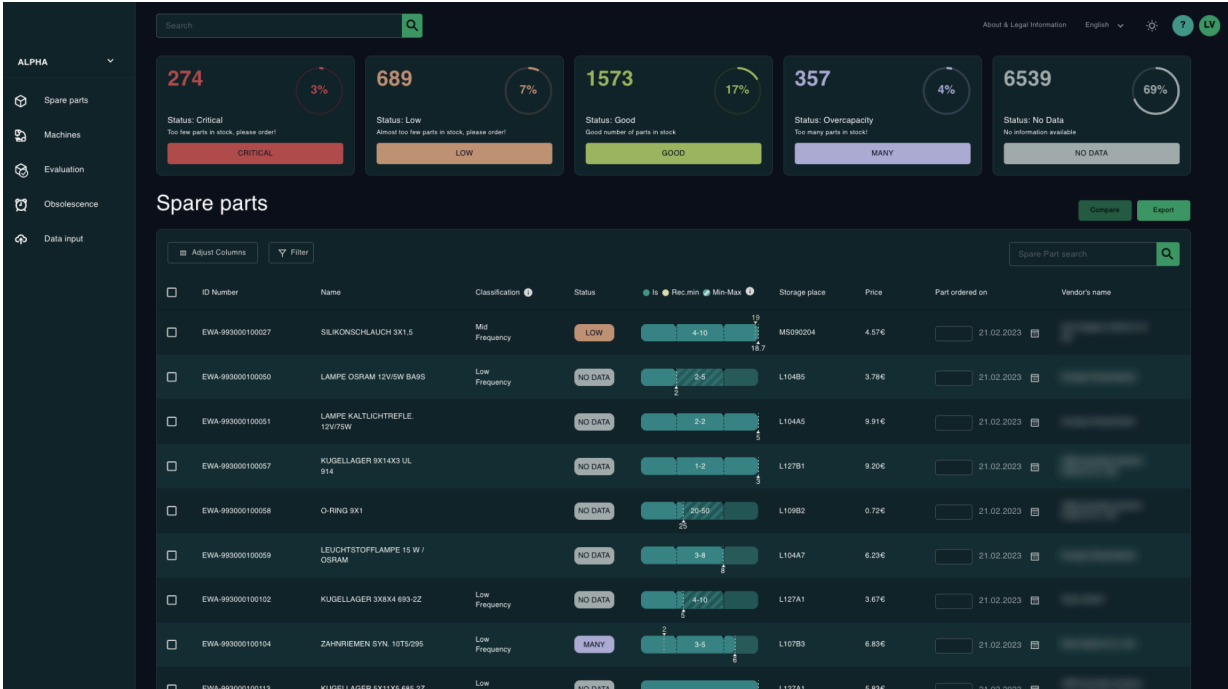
Search

About & Legal Information English ? LV

ALPHA

Spare parts
Machines
Evaluation
Obsolescence
Data input

274 3%
Status: Critical
Too few parts in stock, please order!
CRITICAL

689 7%
Status: Low
Almost too few parts in stock, please order!
LOW

1573 17%
Status: Good
Good number of parts in stock
GOOD

357 4%
Status: Overcapacity
Too many parts in stock!
MANY

6539 69%
Status: No Data
No information available
NO DATA

Spare parts

Compare Export

Adjust Columns Filter

Spare Part search

| | ID Number | Name | Classification | Status | Is Rec.min Min-Max | Storage place | Price | Part ordered on | Vendor's name |
|---|---|---|---|---|---|---|---|---|---|
| | EWA-993000100027 | SILIKONSCHLAUCH 3X1,5 | Mid Frequency | LOW | 19 4-10 18.7 | MS090204 | 4.57€ | 21.02.2023 | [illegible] |
| | EWA-993000100050 | LAMPE OSRAM 12V/5W BA9S | Low Frequency | NO DATA | 2-5 2 | L104B5 | 3.78€ | 21.02.2023 | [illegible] |
| | EWA-993000100051 | LAMPE KALTLICHTREFLE. 12V/75W | | NO DATA | 2-2 5 | L104A5 | 9.91€ | 21.02.2023 | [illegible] |
| | EWA-993000100057 | KUGELLAGER 9X14X3 UL 914 | | NO DATA | 1-2 3 | L127B1 | 9.20€ | 21.02.2023 | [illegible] |
| | EWA-993000100058 | O-RING 9X1 | | NO DATA | 20-50 25 | L109B2 | 0.72€ | 21.02.2023 | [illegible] |
| | EWA-993000100059 | LEUCHTSTOFFLAMPE 15 W / OSRAM | | NO DATA | 3-8 8 | L104A7 | 6.23€ | 21.02.2023 | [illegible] |
| | EWA-993000100102 | KUGELLAGER 3X8X4 693-2Z | Low Frequency | NO DATA | 4-10 5 | L127A1 | 3.67€ | 21.02.2023 | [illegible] |
| | EWA-993000100104 | ZAHNRIEMEN SYN. 10T5/295 | Low Frequency | MANY | 2 3-5 8 | L107B3 | 6.83€ | 21.02.2023 | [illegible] |
| | EWA-993000100113 | KUGELLAGER 5X11X5 685-2Z | Low | NO DATA | | L127A1 | 5.83€ | 21.02.2023 | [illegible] |